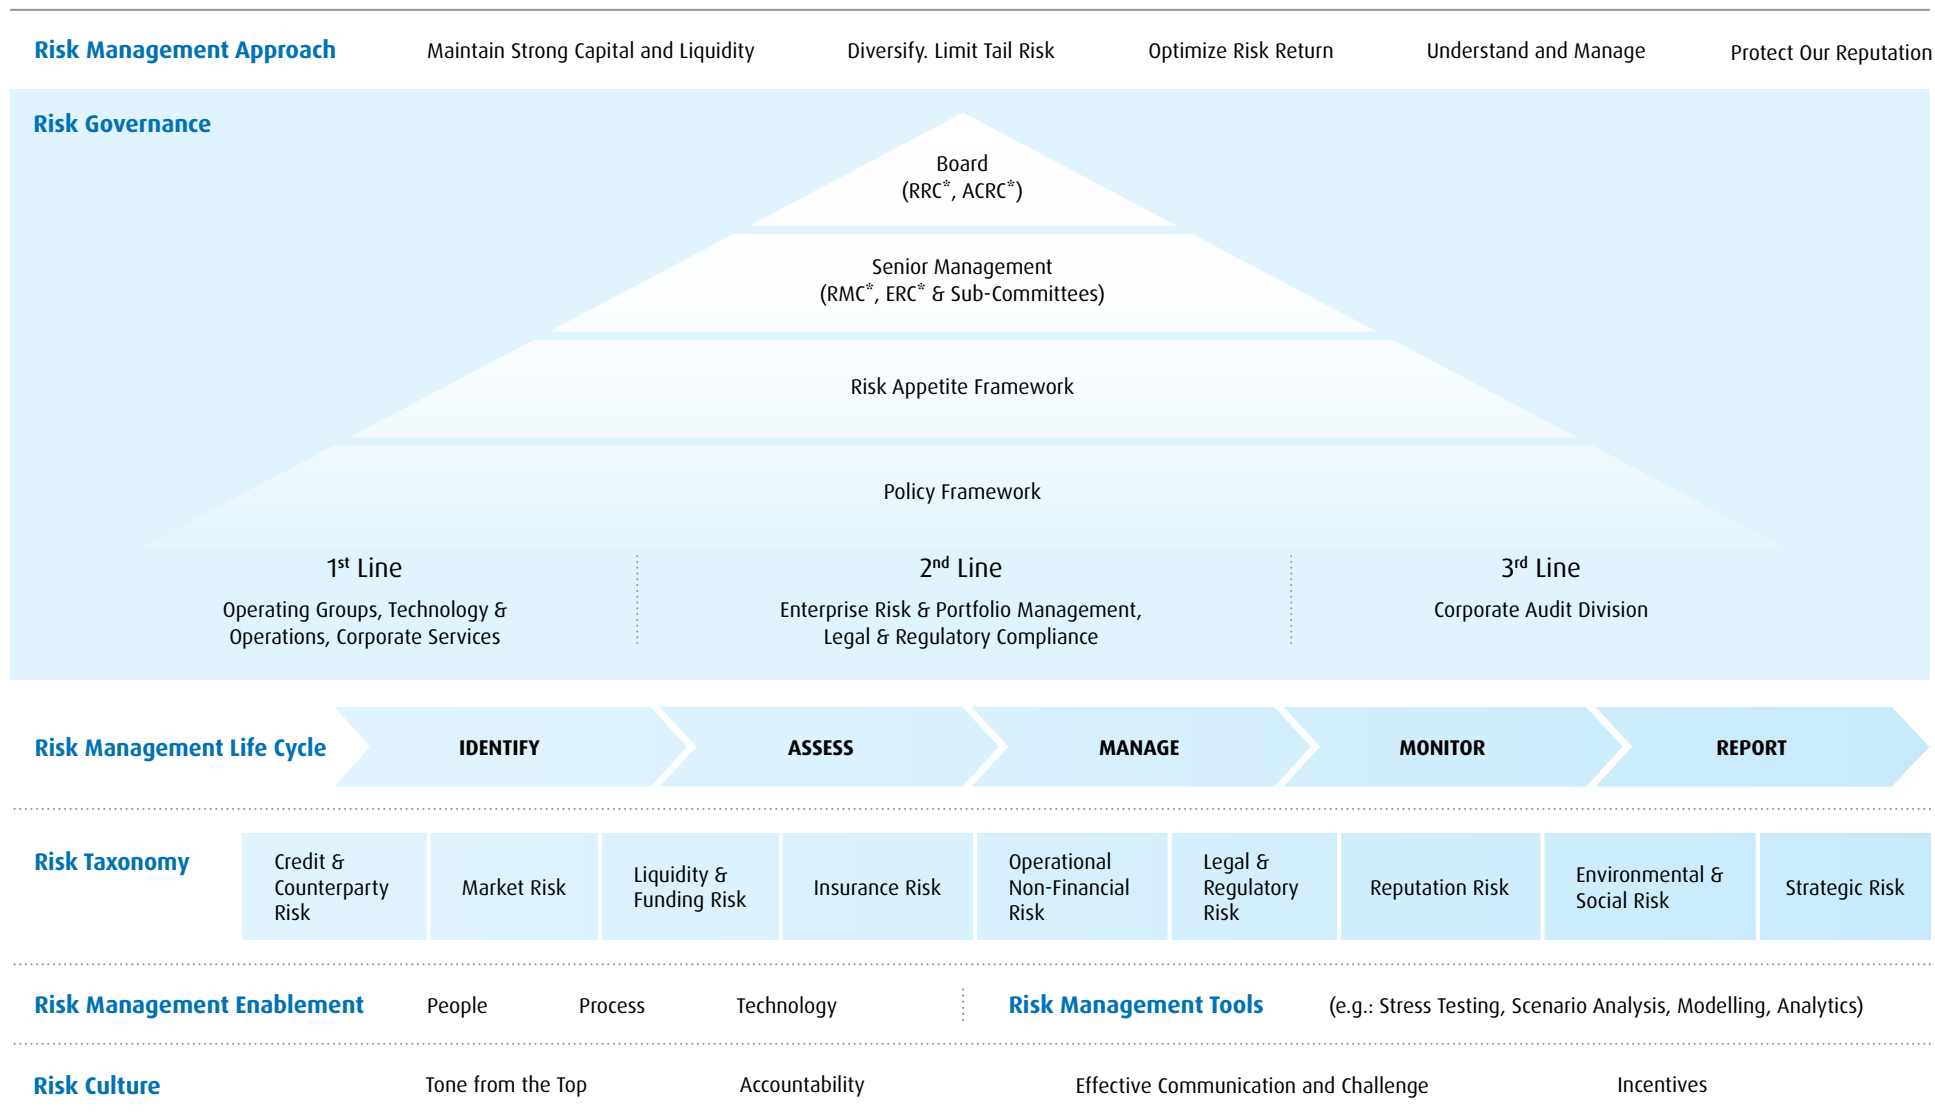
Risk Management Approach Maintain Strong Capital and Liquidity Diversify. Limit Tail Risk Optimize Risk Return Understand and Manage Protect Our Reputation

Risk Governance

Board
(RRC*, ACRC*)

Senior Management
(RMC*, ERC* & Sub-Committees)

Risk Appetite Framework

Policy Framework

1st Line
Operating Groups, Technology & Operations, Corporate Services

2nd Line
Enterprise Risk & Portfolio Management, Legal & Regulatory Compliance

3rd Line
Corporate Audit Division

Risk Management Life Cycle IDENTIFY ASSESS MANAGE MONITOR REPORT

| Risk Taxonomy | Credit & Counterparty Risk | Market Risk | Liquidity & Funding Risk | Insurance Risk | Operational Non-Financial Risk | Legal & Regulatory Risk | Reputation Risk | Environmental & Social Risk | Strategic Risk |
|---|---|---|---|---|---|---|---|---|---|

Risk Management Enablement People Process Technology

Risk Management Tools (e.g.: Stress Testing, Scenario Analysis, Modelling, Analytics)

Risk Culture Tone from the Top Accountability Effective Communication and Challenge Incentives